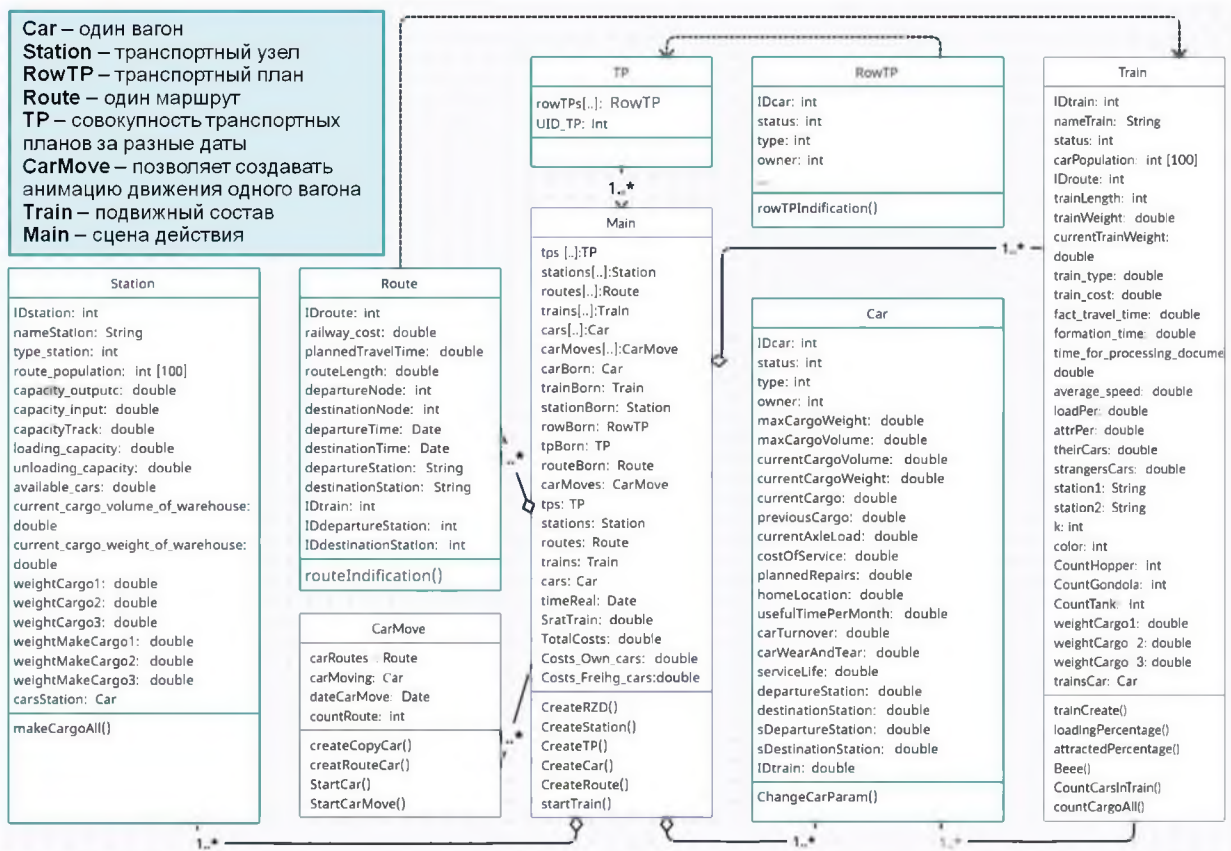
**Car** – один вагон
**Station** – транспортный узел
**RowTP** – транспортный план
**Route** – один маршрут
**TP** – совокупность транспортных планов за разные даты
**CarMove** – позволяет создавать анимацию движения одного вагона
**Train** – подвижный состав
**Main** – сцена действия

TP
rowTPs[..]: RowTP
UID_TP: int

RowTP
IDcar: int
status: int
type: int
owner: int
...
rowTPIndification()

Train
IDtrain: int
nameTrain: String
status: int
carPopulation: int [100]
IDroute: int
trainLength: int
trainWeight: double
currentTrainWeight: double
train_type: double
train_cost: double
fact_travel_time: double
formation_time: double
time_for_processing_docume double
average_speed: double
loadPer: double
attrPer: double
theirCars: double
strangersCars: double
station1: String
station2: String
k: int
color: int
CountHopper: int
CountGondola: int
CountTank: int
weightCargo1: double
weightCargo 2: double
weightCargo 3: double
trainsCar: Car
trainCreate()
loadingPercentage()
attractedPercentage()
Beee()
CountCarsInTrain()
countCargoAll()

1..*

Main
tps [..]:TP
stations[..]:Station
routes[..]:Route
trains[..]:Train
cars[..]:Car
carMoves[..]:CarMove
carBorn: Car
trainBorn: Train
stationBorn: Station
rowBorn: RowTP
tpBorn: TP
routeBorn: Route
carMoves: CarMove
tps: TP
stations: Station
routes: Route
trains: Train
cars: Car
timeReal: Date
SratTrain: double
TotalCosts: double
Costs_Own_cars: double
Costs_Freihg_cars:double
CreateRZD()
CreateStation()
CreateTP()
CreateCar()
CreateRoute()
startTrain()

1..*

Station
IDstation: int
nameStation: String
type_station: int
route_population: int [100]
capacity_outputc: double
capacity_input: double
capacityTrack: double
loading_capacity: double
unloading_capacity: double
available_cars: double
current_cargo_volume_of_warehouse: double
current_cargo_weight_of_warehouse: double
weightCargo1: double
weightCargo2: double
weightCargo3: double
weightMakeCargo1: double
weightMakeCargo2: double
weightMakeCargo3: double
carsStation: Car
makeCargoAll()

Route
IDroute: int
railway_cost: double
plannedTravelTime: double
routeLength: double
departureNode: int
destinationNode: int
departureTime: Date
destinationTime: Date
departureStation: String
destinationStation: String
IDtrain: int
IDdepartureStation: int
IDdestinationStation: int
routeIndification()

1..*

CarMove
carRoutes Route
carMoving: Car
dateCarMove: Date
countRoute: int
createCopyCar()
creatRouteCar()
StartCar()
StartCarMove()

1..*

Car
IDcar: int
status: int
type: int
owner: int
maxCargoWeight: double
maxCargoVolume: double
currentCargoVolume: double
currentCargoWeight: double
currentCargo: double
previousCargo: double
currentAxleLoad: double
costOfService: double
plannedRepairs: double
homeLocation: double
usefulTimePerMonth: double
carTurnover: double
carWearAndTear: double
serviceLife: double
departureStation: double
destinationStation: double
sDepartureStation: double
sDestinationStation: double
IDtrain: double
ChangeCarParam()

1..*
1..*
1..*